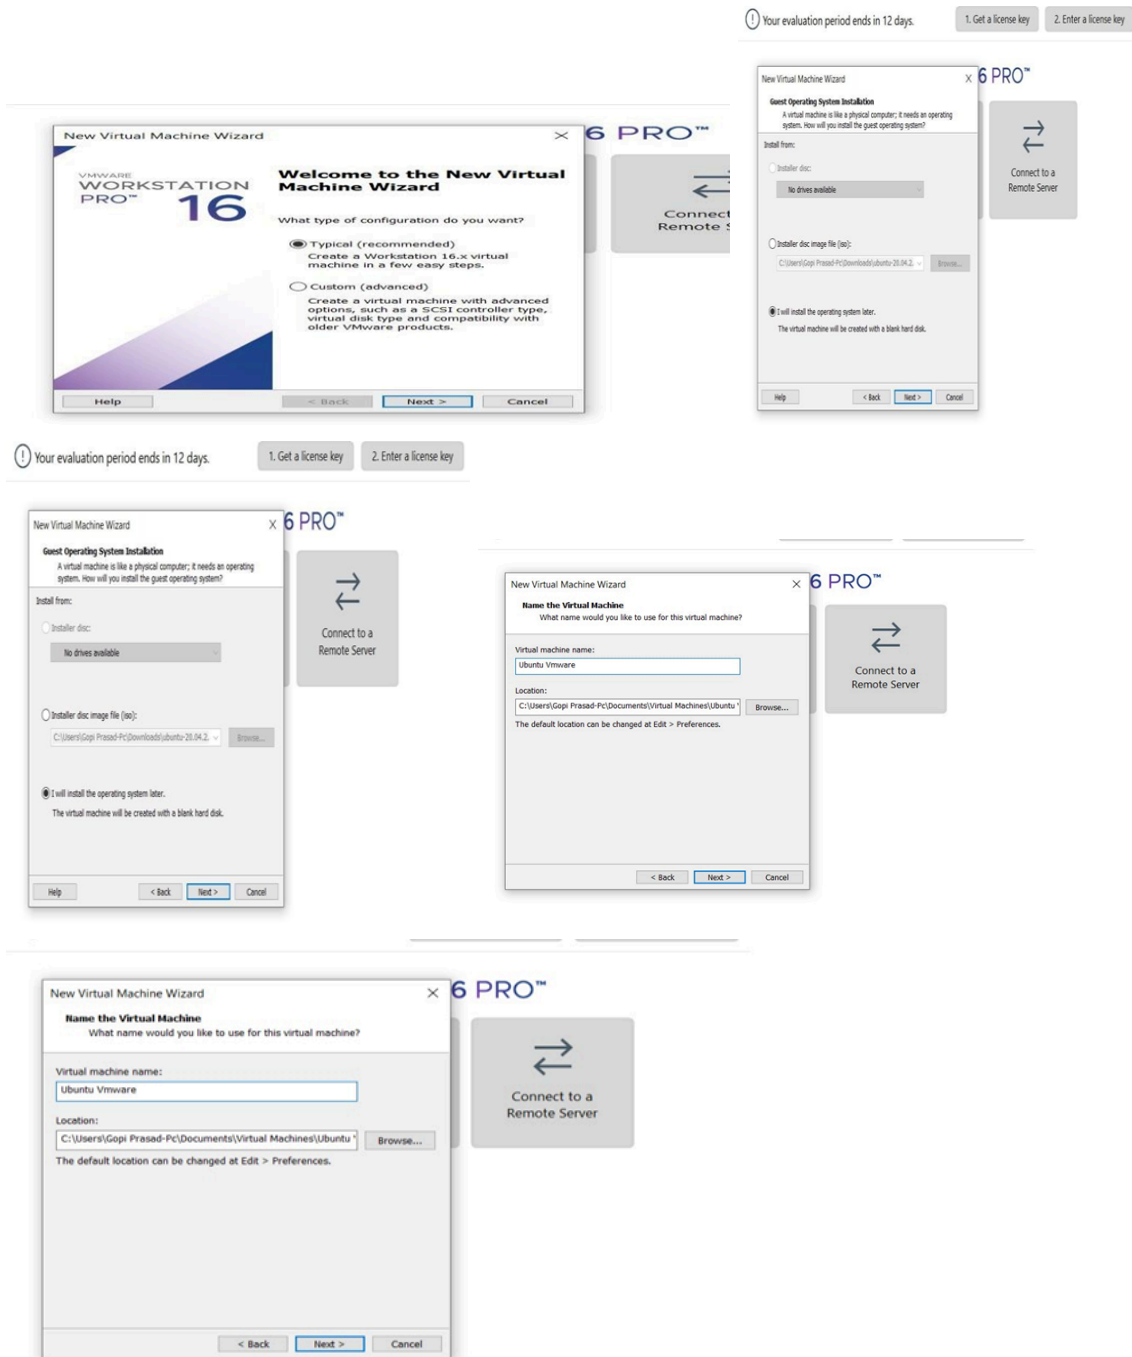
Your evaluation period ends in 12 days. 1. Get a license key 2. Enter a license key

New Virtual Machine Wizard

VMWARE WORKSTATION PRO™ 16

Welcome to the New Virtual Machine Wizard

What type of configuration do you want?

Typical (recommended)
Create a Workstation 16.x virtual machine in a few easy steps.

Custom (advanced)
Create a virtual machine with advanced options, such as a SCSI controller type, virtual disk type and compatibility with older VMware products.

Help < Back Next > Cancel

6 PRO™

Connect Remote S

New Virtual Machine Wizard

Guest Operating System Installation
A virtual machine is like a physical computer; it needs an operating system. How will you install the guest operating system?

Install from:

Installer disc:
No drives available

Installer disc image file (iso):
C:\Users\Gopi Prasad-Pc\Downloads\ubuntu-20.04.2. Browse...

I will install the operating system later.
The virtual machine will be created with a blank hard disk.

Help < Back Next > Cancel

6 PRO™

Connect to a Remote Server

Your evaluation period ends in 12 days. 1. Get a license key 2. Enter a license key

New Virtual Machine Wizard

Guest Operating System Installation
A virtual machine is like a physical computer; it needs an operating system. How will you install the guest operating system?

Install from:

Installer disc:
No drives available

Installer disc image file (iso):
C:\Users\Gopi Prasad-Pc\Downloads\ubuntu-20.04.2. Browse...

I will install the operating system later.
The virtual machine will be created with a blank hard disk.

Help < Back Next > Cancel

6 PRO™

Connect to a Remote Server

New Virtual Machine Wizard

Name the Virtual Machine
What name would you like to use for this virtual machine?

Virtual machine name:
Ubuntu Vmware

Location:
C:\Users\Gopi Prasad-Pc\Documents\Virtual Machines\Ubuntu Browse...

The default location can be changed at Edit > Preferences.

< Back Next > Cancel

6 PRO™

Connect to a Remote Server

New Virtual Machine Wizard

Name the Virtual Machine
What name would you like to use for this virtual machine?

Virtual machine name:
Ubuntu Vmware

Location:
C:\Users\Gopi Prasad-Pc\Documents\Virtual Machines\Ubuntu Browse...

The default location can be changed at Edit > Preferences.

< Back Next > Cancel

6 PRO™

Connect to a Remote Server